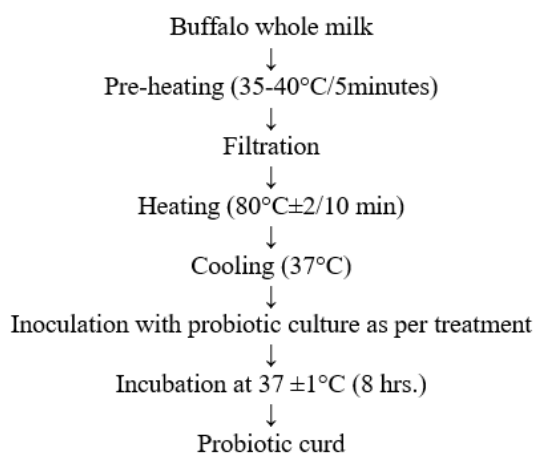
Buffalo whole milk
↓
Pre-heating (35-40°C/5minutes)
↓
Filtration
↓
Heating (80°C±2/10 min)
↓
Cooling (37°C)
↓
Inoculation with probiotic culture as per treatment
↓
Incubation at 37 ±1°C (8 hrs.)
↓
Probiotic curd